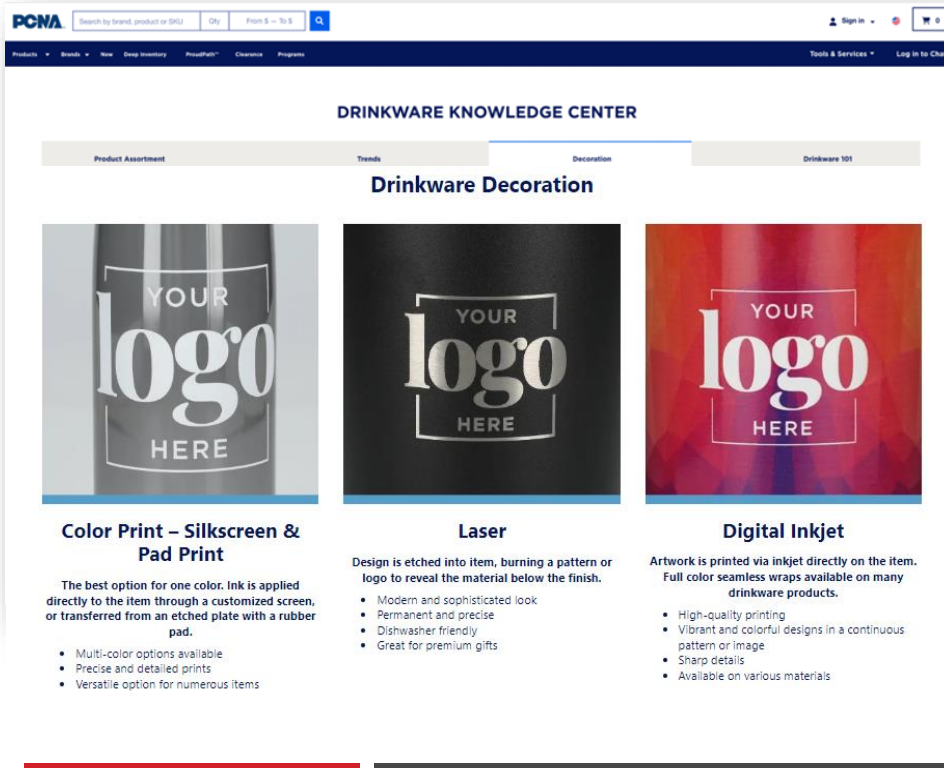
PCNA. Search by brand, product or SKU Qty From $ — To $

Sign in 0

Products Brands New Deep Inventory ProudPath™ Clearance Programs Tools & Services Log in to Chat

DRINKWARE KNOWLEDGE CENTER

Product Assortment Trends Decoration Drinkware 101

Drinkware Decoration

YOUR logo HERE

YOUR logo HERE

YOUR logo HERE

Color Print – Silkscreen & Pad Print

The best option for one color. Ink is applied directly to the item through a customized screen, or transferred from an etched plate with a rubber pad.

- Multi-color options available
- Precise and detailed prints
- Versatile option for numerous items

Laser

Design is etched into item, burning a pattern or logo to reveal the material below the finish.

- Modern and sophisticated look
- Permanent and precise
- Dishwasher friendly
- Great for premium gifts

Digital Inkjet

Artwork is printed via inkjet directly on the item. Full color seamless wraps available on many drinkware products.

- High-quality printing
- Vibrant and colorful designs in a continuous pattern or image
- Sharp details
- Available on various materials